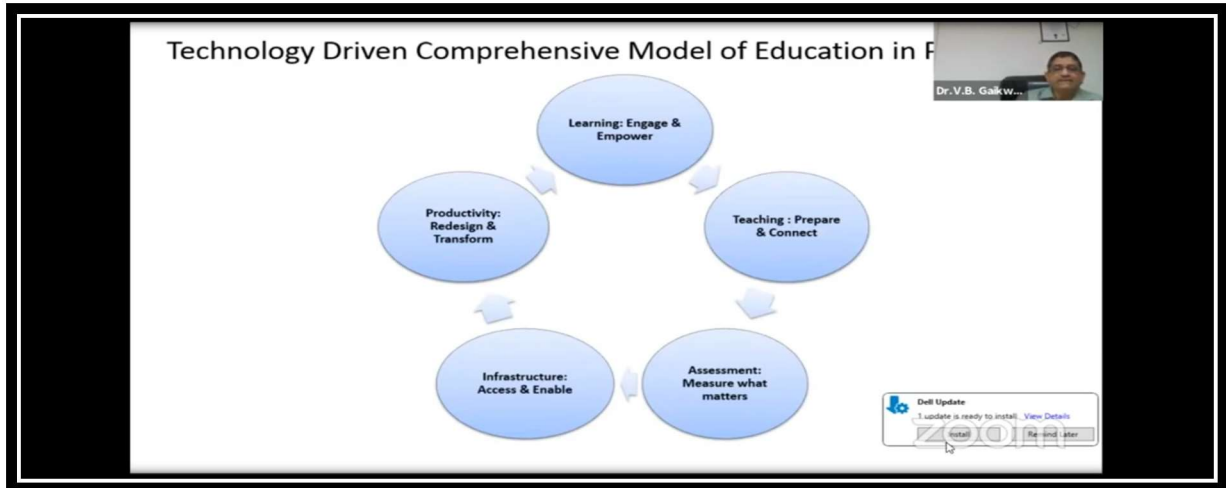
Technology Driven Comprehensive Model of Education in P

Dr.V.B. Gaikw...

Learning: Engage & Empower

Teaching : Prepare & Connect

Assessment: Measure what matters

Infrastructure: Access & Enable

Productivity: Redesign & Transform

Dell Update

1 update is ready to install. View Details

Install

Remind Later

zoom